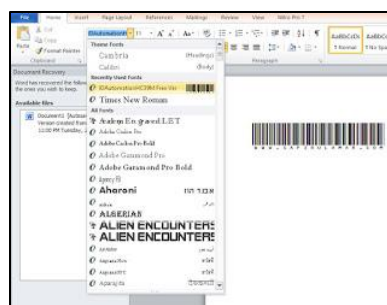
File Home Insert Page Layout References Mailings Review View Nitro Pro 7

Cut
Copy
Paste
Format Painter
Clipboard

IDAutomationHC39M

Theme Fonts
Cambria (Headings)
Calibri (Body)
Recently Used Fonts
IDAutomationHC39M Free Ver
Times New Roman
All Fonts
Aardvark Engraved LET
Adobe Caslon Pro
Adobe Caslon Pro Bold
Adobe Garamond Pro
Adobe Garamond Pro Bold
Agency FB
Aharoni
ALGERIAN
ALIEN ENCOUNTERS
ALIEN ENCOUNTERS

Document Recovery
Word has recovered the following files. Save the ones you wish to keep.
Available files
Document1 [Autosaved]
Version created from
12:00 PM Tuesday,

Paragraph
AaBbCcDc AaBbCc
¶ Normal ¶ No Spa